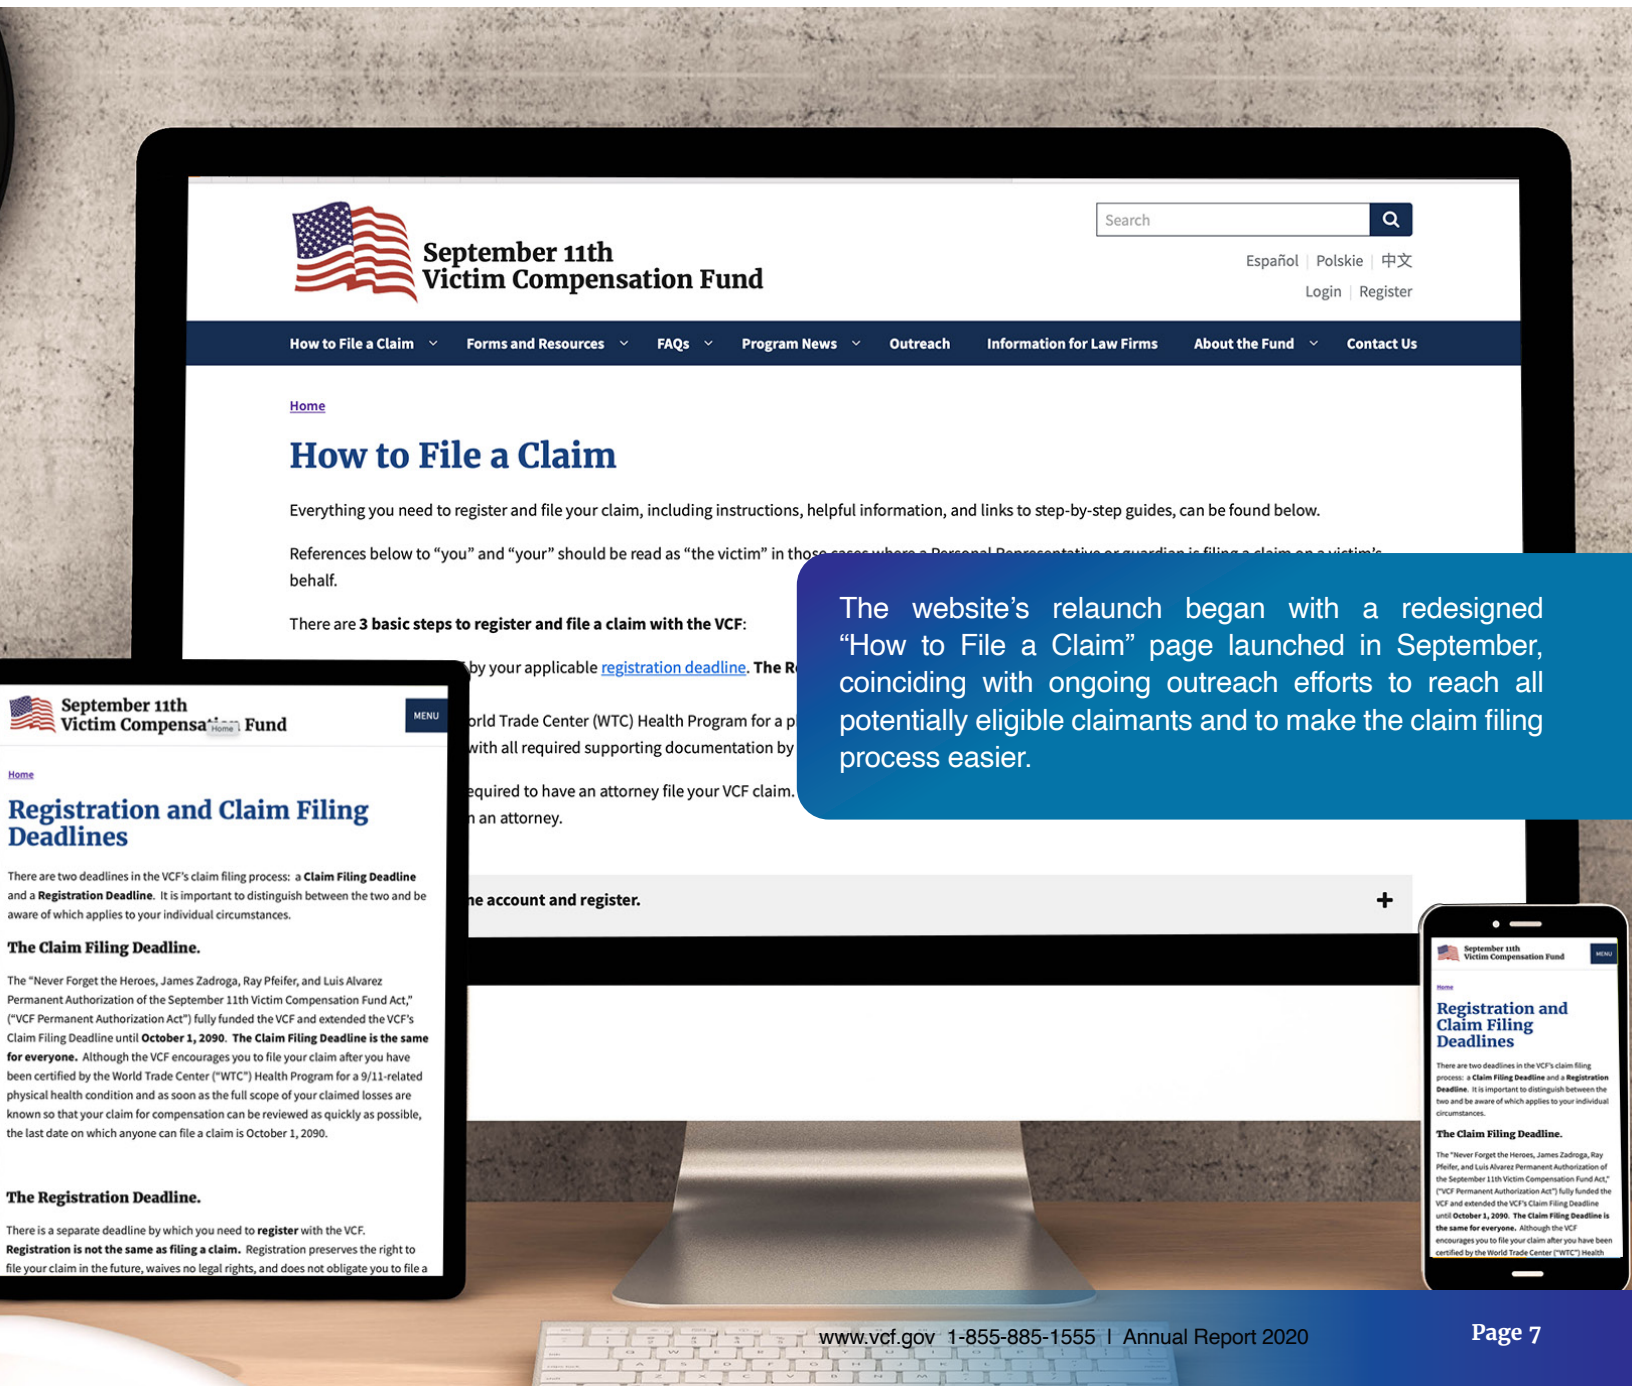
September 11th
Victim Compensation Fund

Search

Español | Polskie | 中文
Login | Register

How to File a Claim | Forms and Resources | FAQs | Program News | Outreach | Information for Law Firms | About the Fund | Contact Us

Home

How to File a Claim

Everything you need to register and file your claim, including instructions, helpful information, and links to step-by-step guides, can be found below.

References below to "you" and "your" should be read as "the victim" in thos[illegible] behalf.

There are **3 basic steps to register and file a claim with the VCF**:

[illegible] by your applicable registration deadline. The R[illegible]

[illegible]orld Trade Center (WTC) Health Program for a p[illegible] with all required supporting documentation by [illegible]

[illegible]equired to have an attorney file your VCF claim. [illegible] an attorney.

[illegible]e account and register. +

The website's relaunch began with a redesigned "How to File a Claim" page launched in September, coinciding with ongoing outreach efforts to reach all potentially eligible claimants and to make the claim filing process easier.

September 11th
Victim Compensa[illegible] Fund
MENU

Home

Registration and Claim Filing Deadlines

There are two deadlines in the VCF's claim filing process: a **Claim Filing Deadline** and a **Registration Deadline**. It is important to distinguish between the two and be aware of which applies to your individual circumstances.

The Claim Filing Deadline.

The "Never Forget the Heroes, James Zadroga, Ray Pfeifer, and Luis Alvarez Permanent Authorization of the September 11th Victim Compensation Fund Act," ("VCF Permanent Authorization Act") fully funded the VCF and extended the VCF's Claim Filing Deadline until **October 1, 2090. The Claim Filing Deadline is the same for everyone.** Although the VCF encourages you to file your claim after you have been certified by the World Trade Center ("WTC") Health Program for a 9/11-related physical health condition and as soon as the full scope of your claimed losses are known so that your claim for compensation can be reviewed as quickly as possible, the last date on which anyone can file a claim is October 1, 2090.

The Registration Deadline.

There is a separate deadline by which you need to **register** with the VCF. **Registration is not the same as filing a claim.** Registration preserves the right to file your claim in the future, waives no legal rights, and does not obligate you to file a

September 11th
Victim Compensation Fund
MENU

Home

Registration and Claim Filing Deadlines

There are two deadlines in the VCF's claim filing process: a **Claim Filing Deadline** and a **Registration Deadline**. It is important to distinguish between the two and be aware of which applies to your individual circumstances.

The Claim Filing Deadline.

The "Never Forget the Heroes, James Zadroga, Ray Pfeifer, and Luis Alvarez Permanent Authorization of the September 11th Victim Compensation Fund Act," ("VCF Permanent Authorization Act") fully funded the VCF and extended the VCF's Claim Filing Deadline until **October 1, 2090. The Claim Filing Deadline is the same for everyone.** Although the VCF encourages you to file your claim after you have been certified by the World Trade Center ("WTC") Health

www.vcf.gov 1-855-885-1555 | Annual Report 2020

Page 7